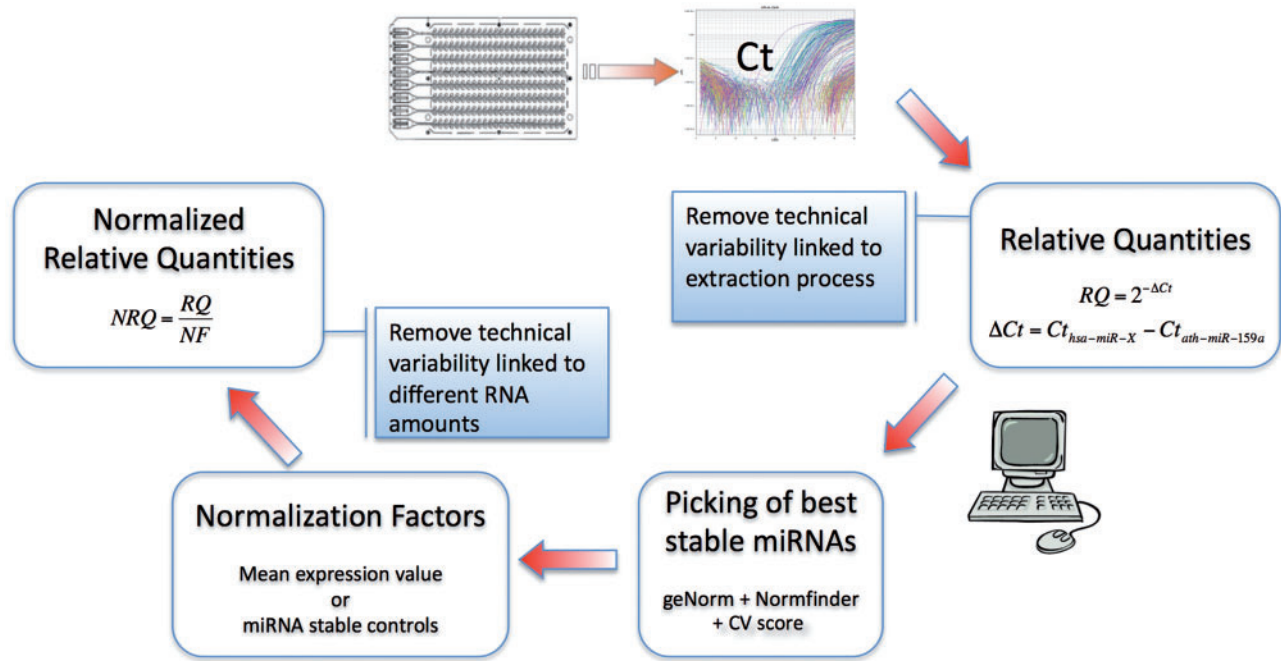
Ct

Remove technical variability linked to extraction process

Relative Quantities

$RQ = 2^{-\Delta Ct}$

$\Delta Ct = Ct_{hsa-miR-X} - Ct_{ath-miR-159a}$

Normalized Relative Quantities

$NRQ = \frac{RQ}{NF}$

Remove technical variability linked to different RNA amounts

Picking of best stable miRNAs

geNorm + Normfinder + CV score

Normalization Factors

Mean expression value
or
miRNA stable controls